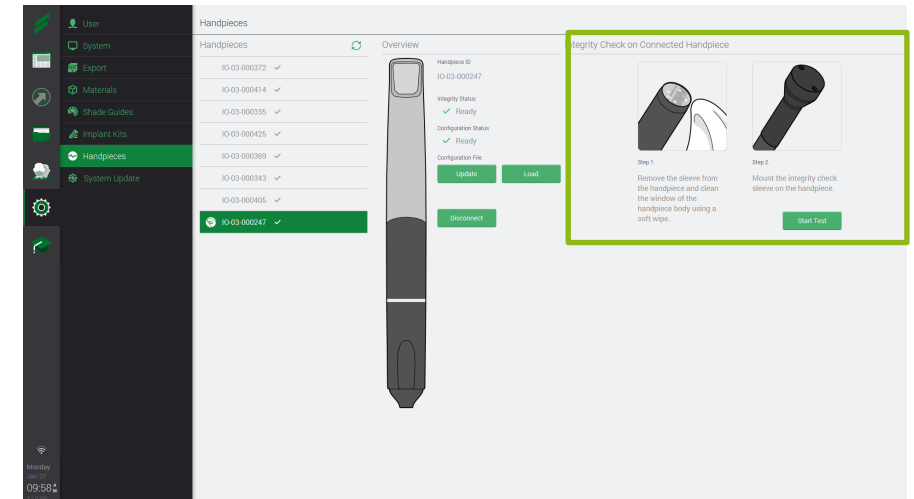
User
System
Export
Materials
Shade Guides
Implant Kits
Handpieces
System Update

Handpieces

Handpieces
IO-03-000372 ✓
IO-03-000414 ✓
IO-03-000335 ✓
IO-03-000425 ✓
IO-03-000369 ✓
IO-03-000343 ✓
IO-03-000405 ✓
IO-03-000247 ✓

Overview
Handpiece ID
IO-03-000247
Integrity Status
✓ Ready
Configuration Status
✓ Ready
Configuration File
Update
Load
Disconnect

Integrity Check on Connected Handpiece
Step 1.
Remove the sleeve from the handpiece and clean the window of the handpiece body using a soft wipe.
Step 2.
Mount the integrity check sleeve on the handpiece.
Start Test

Monday
Jan 27
09:58